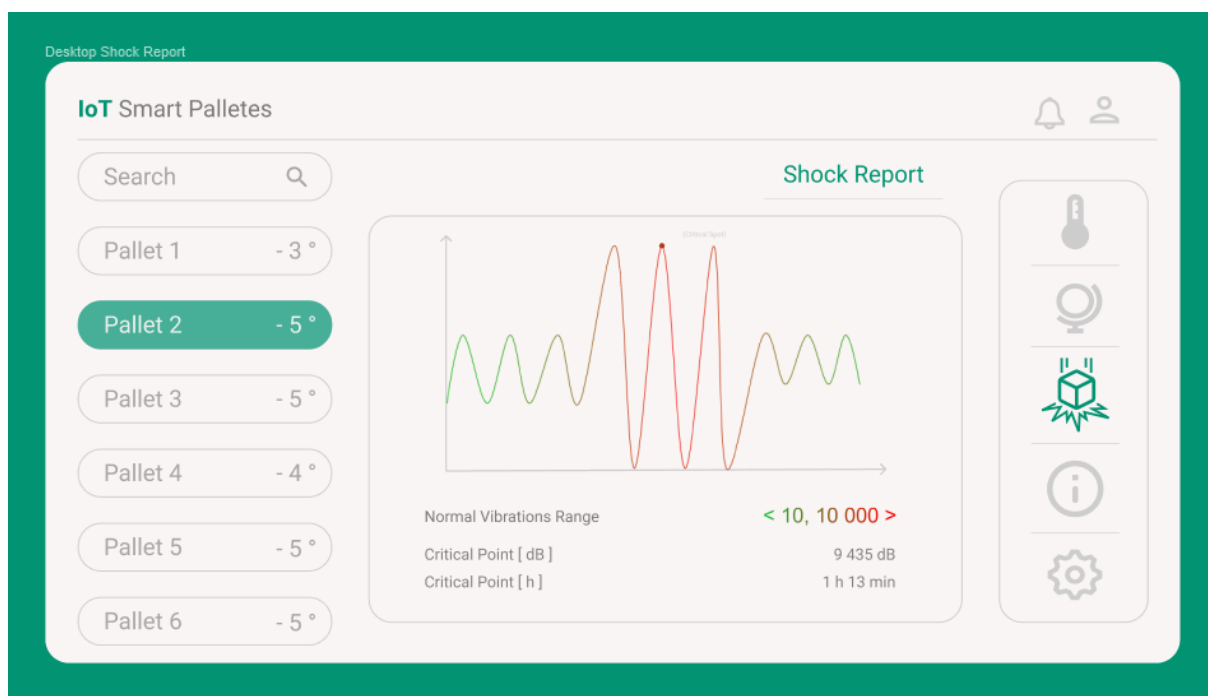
Desktop Shock Report

IoT Smart Palletes

Search

Pallet 1 - 3 °

Pallet 2 - 5 °

Pallet 3 - 5 °

Pallet 4 - 4 °

Pallet 5 - 5 °

Pallet 6 - 5 °

Shock Report

[Critical Spot]

Normal Vibrations Range < 10, 10 000 >

Critical Point [ dB ] 9 435 dB

Critical Point [ h ] 1 h 13 min